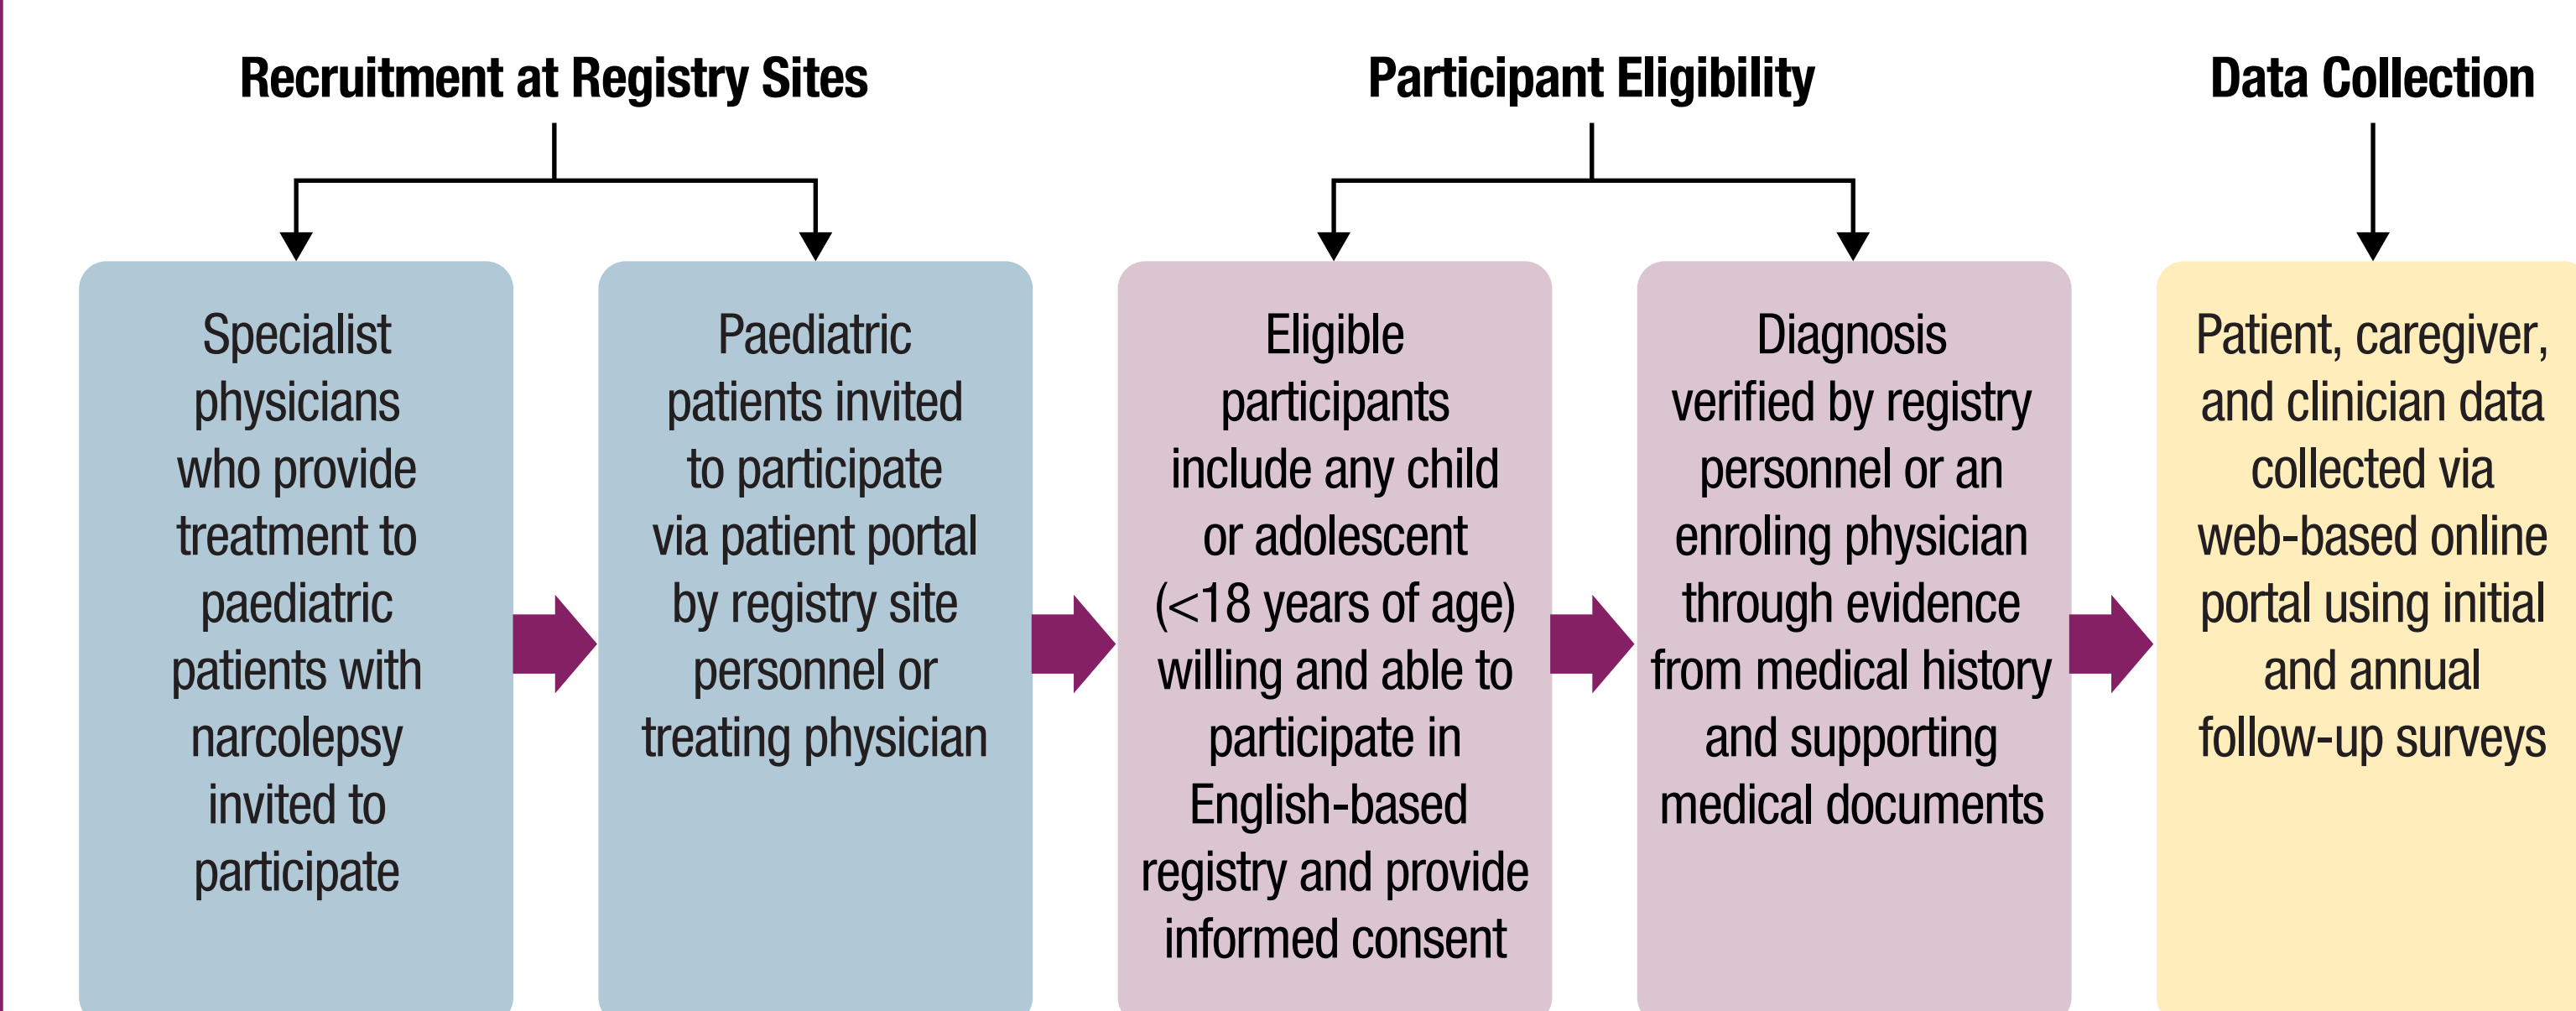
Recruitment at Registry Sites

Participant Eligibility

Data Collection

Specialist physicians who provide treatment to paediatric patients with narcolepsy invited to participate

Paediatric patients invited to participate via patient portal by registry site personnel or treating physician

Eligible participants include any child or adolescent (<18 years of age) willing and able to participate in English-based registry and provide informed consent

Diagnosis verified by registry personnel or an enroling physician through evidence from medical history and supporting medical documents

Patient, caregiver, and clinician data collected via web-based online portal using initial and annual follow-up surveys